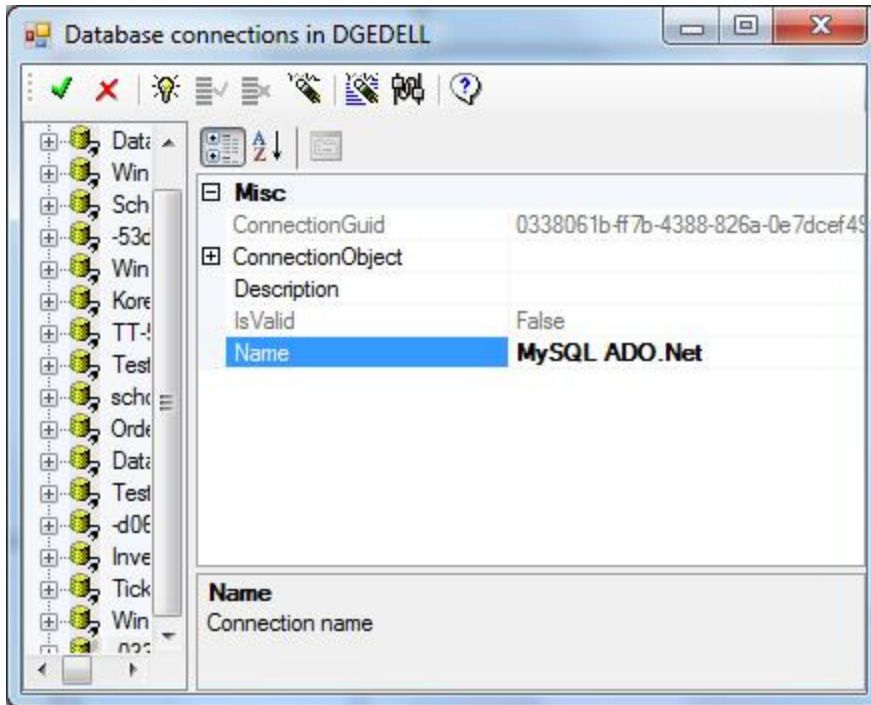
Database connections in DGEDELL

Data
Win
Sch
-53c
Win
Kore
TT-!
Test
scho
Orde
Data
Test
-d06
Inve
Tick
Win
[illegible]

Misc
ConnectionGuid 0338061b-ff7b-4388-826a-0e7dcef4
ConnectionObject
Description
IsValid False
Name MySQL ADO.Net

Name
Connection name